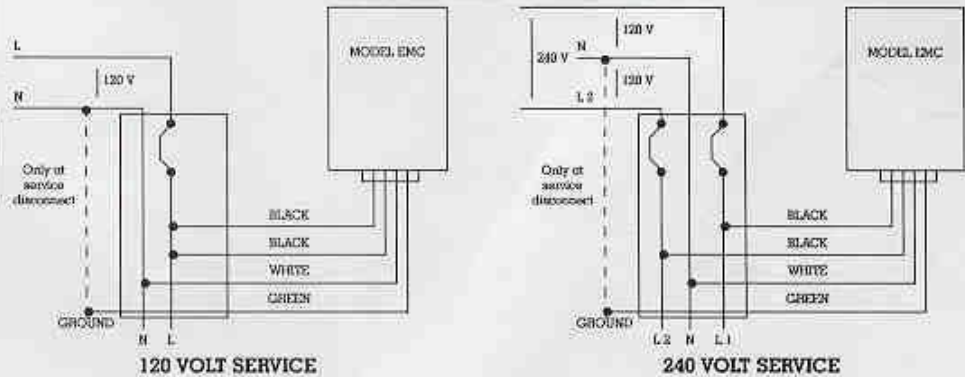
L

N

120 V

MODEL EMC

Only at service disconnect

BLACK

BLACK

WHITE

GREEN

GROUND

N L

120 VOLT SERVICE

120 V

240 V N

120 V

L 2

MODEL EMC

Only at service disconnect

BLACK

BLACK

WHITE

GREEN

GROUND

L 2 N L 1

240 VOLT SERVICE